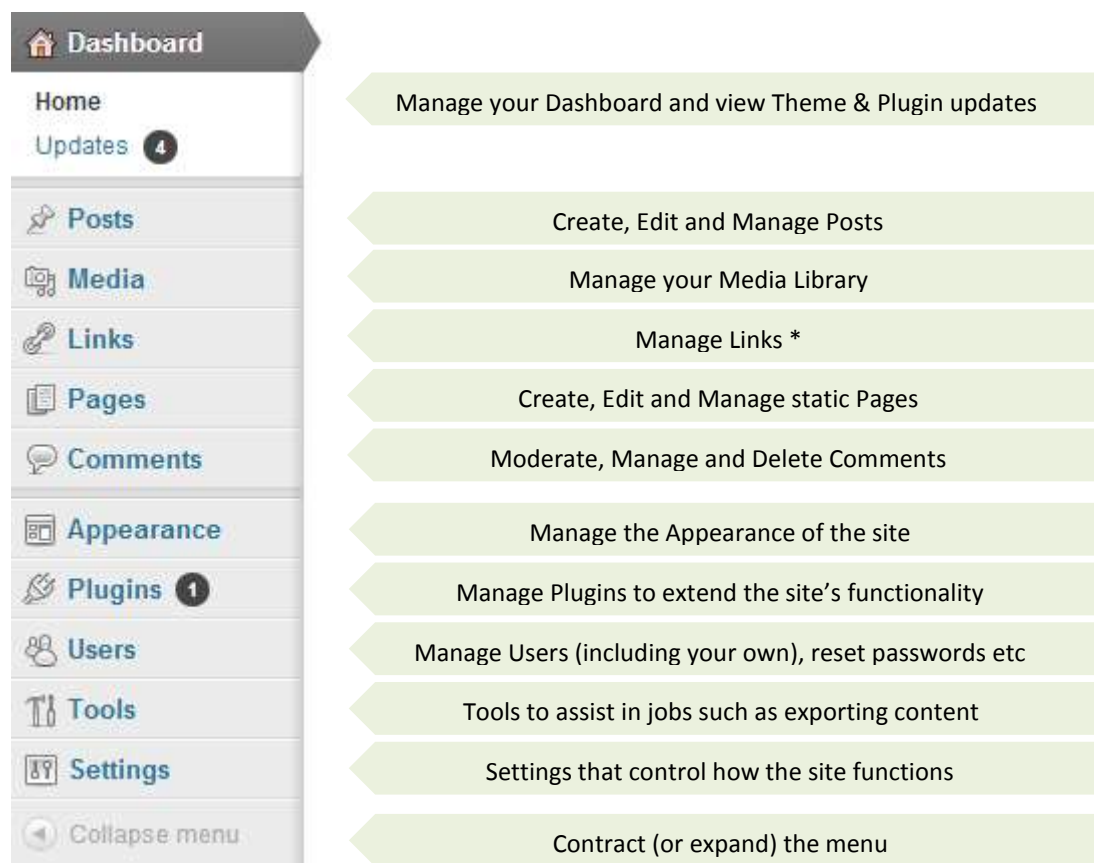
Dashboard

Home
Updates 4

Manage your Dashboard and view Theme & Plugin updates

Posts
Create, Edit and Manage Posts

Media
Manage your Media Library

Links
Manage Links *

Pages
Create, Edit and Manage static Pages

Comments
Moderate, Manage and Delete Comments

Appearance
Manage the Appearance of the site

Plugins 1
Manage Plugins to extend the site's functionality

Users
Manage Users (including your own), reset passwords etc

Tools
Tools to assist in jobs such as exporting content

Settings
Settings that control how the site functions

Collapse menu
Contract (or expand) the menu